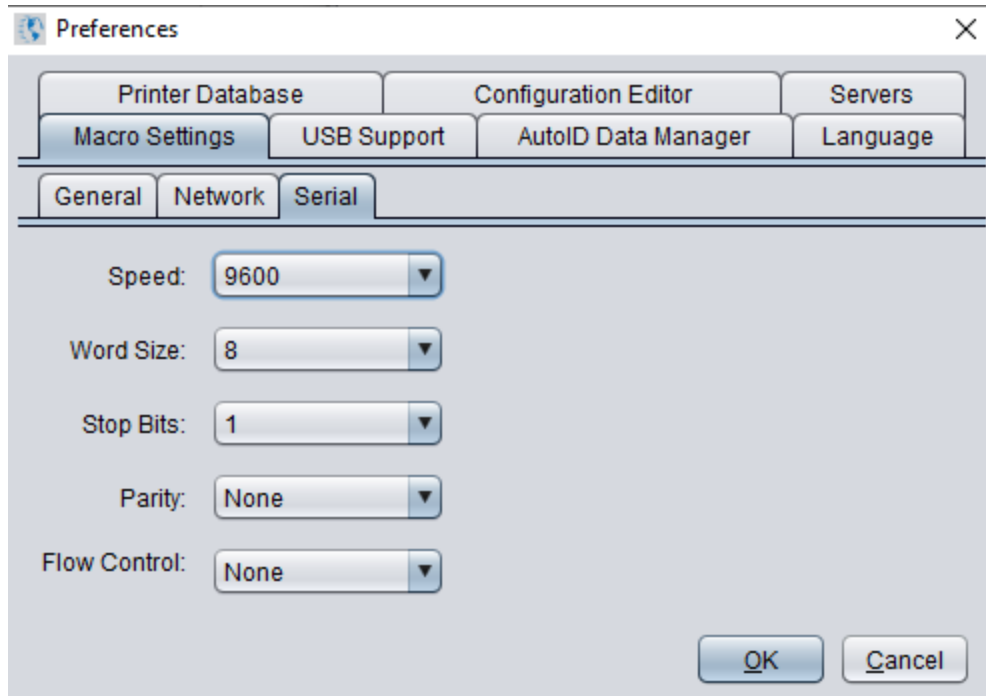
Preferences

×

Printer Database
Configuration Editor
Servers
Macro Settings
USB Support
AutoID Data Manager
Language

General
Network
Serial

Speed: 9600

Word Size: 8

Stop Bits: 1

Parity: None

Flow Control: None

OK
Cancel